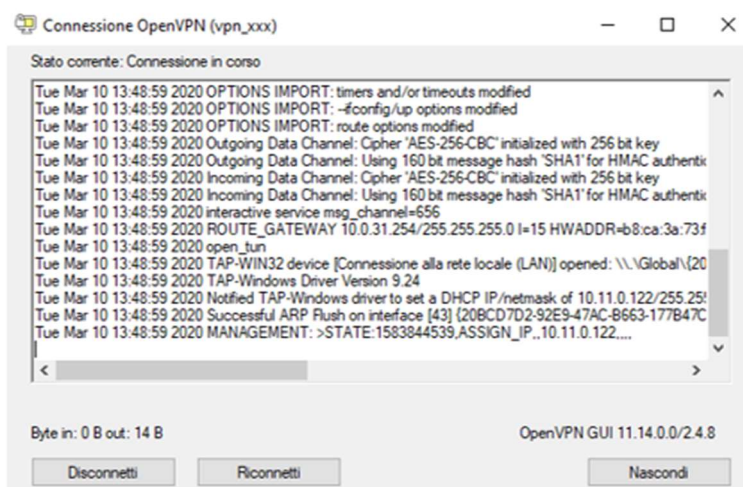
Connessione OpenVPN (vpn_xxx)

Stato corrente: Connessione in corso

Tue Mar 10 13:48:59 2020 OPTIONS IMPORT: timers and/or timeouts modified
Tue Mar 10 13:48:59 2020 OPTIONS IMPORT: --ifconfig/up options modified
Tue Mar 10 13:48:59 2020 OPTIONS IMPORT: route options modified
Tue Mar 10 13:48:59 2020 Outgoing Data Channel: Cipher 'AES-256-CBC' initialized with 256 bit key
Tue Mar 10 13:48:59 2020 Outgoing Data Channel: Using 160 bit message hash 'SHA1' for HMAC authentic
Tue Mar 10 13:48:59 2020 Incoming Data Channel: Cipher 'AES-256-CBC' initialized with 256 bit key
Tue Mar 10 13:48:59 2020 Incoming Data Channel: Using 160 bit message hash 'SHA1' for HMAC authentic
Tue Mar 10 13:48:59 2020 interactive service msg_channel=656
Tue Mar 10 13:48:59 2020 ROUTE_GATEWAY 10.0.31.254/255.255.255.0 I=15 HWADDR=b8:ca:3a:73:f
Tue Mar 10 13:48:59 2020 open_tun
Tue Mar 10 13:48:59 2020 TAP-WIN32 device [Connessione alla rete locale (LAN)] opened: \\.\Global\{20
Tue Mar 10 13:48:59 2020 TAP-Windows Driver Version 9.24
Tue Mar 10 13:48:59 2020 Notified TAP-Windows driver to set a DHCP IP/netmask of 10.11.0.122/255.25
Tue Mar 10 13:48:59 2020 Successful ARP Flush on interface [43] {20BCD7D2-92E9-47AC-B663-177B47C
Tue Mar 10 13:48:59 2020 MANAGEMENT: >STATE:1583844539,ASSIGN_IP,,10.11.0.122,,,,

Byte in: 0 B out: 14 B

OpenVPN GUI 11.14.0.0/2.4.8

Disconnetti

Riconnetti

Nascondi